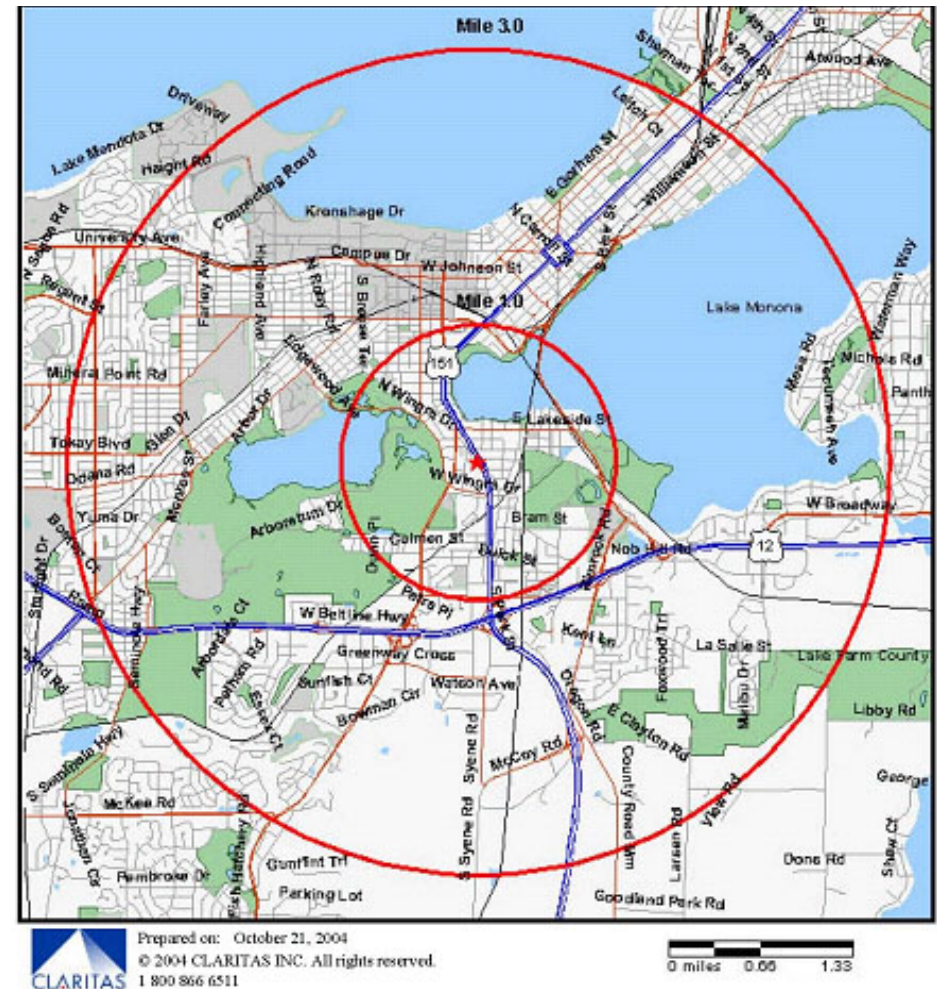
Mile 3.0

Driveway
Lake Mendota Dr
Haight Rd
Connecting Road
Kronshage Dr
University Ave
Campus Dr
W Johnson St
N Segoe Rd
Regent St
Farley Ave
Highland Ave
N Frary Rd
S Brooks St
Edgewood Ave
Mineral Point Rd
Tokay Blvd
Glen Dr
Odana Rd
Yuma Dr
Arbor Dr
Monroe St
Arboretum Dr
Mile 1.0
151
N Wingra Dr
W Wingra Dr
E Lakeside St
Bram St
Culmen St
Buick St
Park St
Petra Pl
W Beltline Hwy
Greenway Cross
Sunfish Ct
Watson Ave
Bowman Cir
Seminole Hwy
Arboretum Ct
Sherman Ave
Atwood Ave
Lefoll Ct
E Gorham St
N Carroll St
S Bay St
Williamson St
Lake Monona
Waterman Way
Michels Rd
Monona Dr
Tecumseh Ave
W Broadway
Nob Hill Rd
12
Kent Ln
La Salle St
Lake Farm County
Foxwood Trl
Libby Rd
E Clayton Rd
Dean Rd
Syene Rd
McCoy Rd
County Road MM
Larsen Rd
View Rd
George
Shaw Ct
Dons Rd
S Syene Rd
Goodland Park Rd
S Seminole Hwy
McKee Rd
Jonathan Ct
Pembroke Dr
Gunflint Trl
Parking Lot
Fish Hatchery Rd
Bowen Ct
Raymond Rd
Stonehedge Dr

CLARITAS
Prepared on: October 21, 2004
© 2004 CLARITAS INC. All rights reserved.
1 800 866 6511

0 miles 0.66 1.33